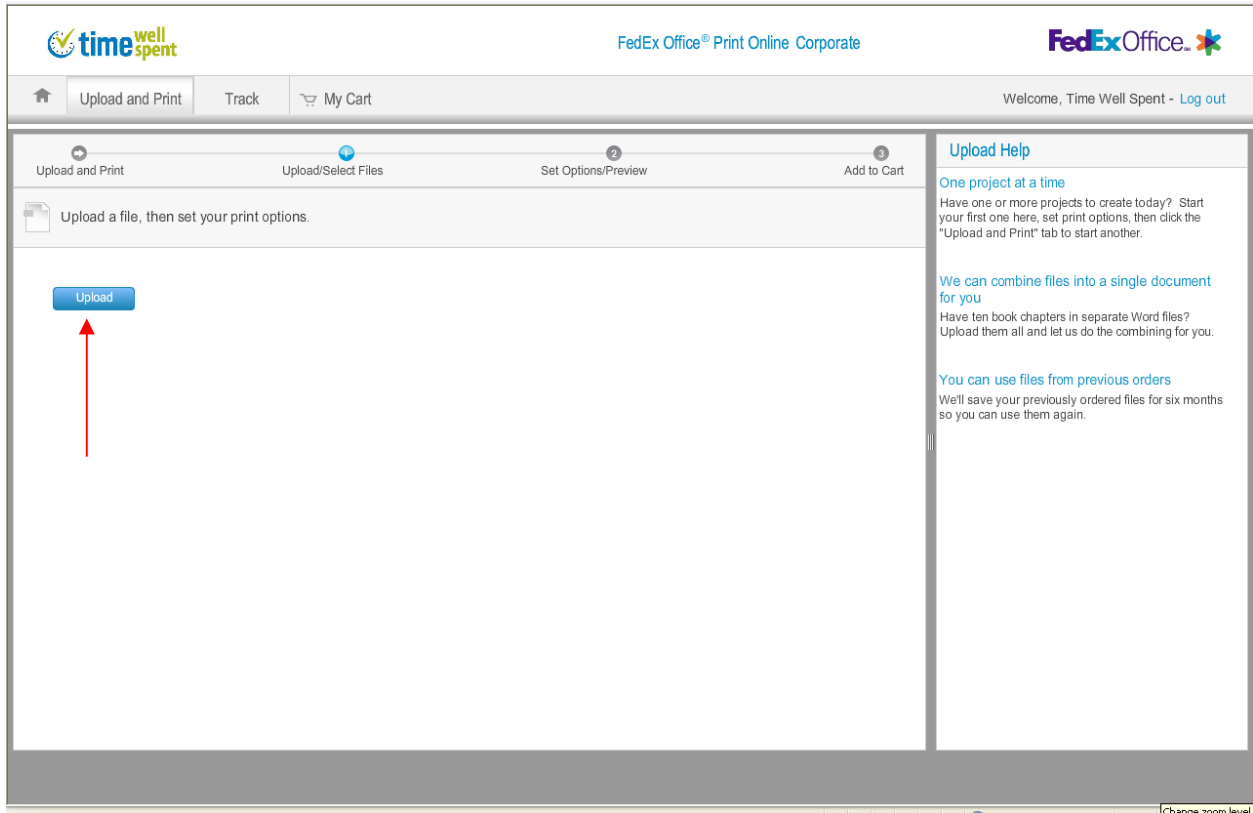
time well spent

FedEx Office® Print Online Corporate

FedEx Office.

Upload and Print Track My Cart

Welcome, Time Well Spent - Log out

Upload and Print
Upload/Select Files
2 Set Options/Preview
3 Add to Cart

Upload a file, then set your print options.

Upload

Upload Help

One project at a time
Have one or more projects to create today? Start your first one here, set print options, then click the "Upload and Print" tab to start another.

We can combine files into a single document for you
Have ten book chapters in separate Word files? Upload them all and let us do the combining for you.

You can use files from previous orders
We'll save your previously ordered files for six months so you can use them again.

Change zoom level